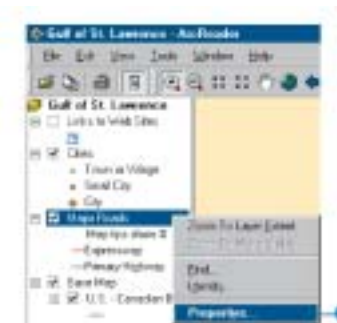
Gulf of St. Lawrence - ArcReader
File Edit View Tools Window Help
Gulf of St. Lawrence
Links to Web Sites
Cities
Town or Village
Small City
City
Major Roads
Map type shield
Expressway
Primary Highway
Base Map
U.S. - Canadian B
Zoom To Layer Extent
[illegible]
Find...
Identify
Properties...